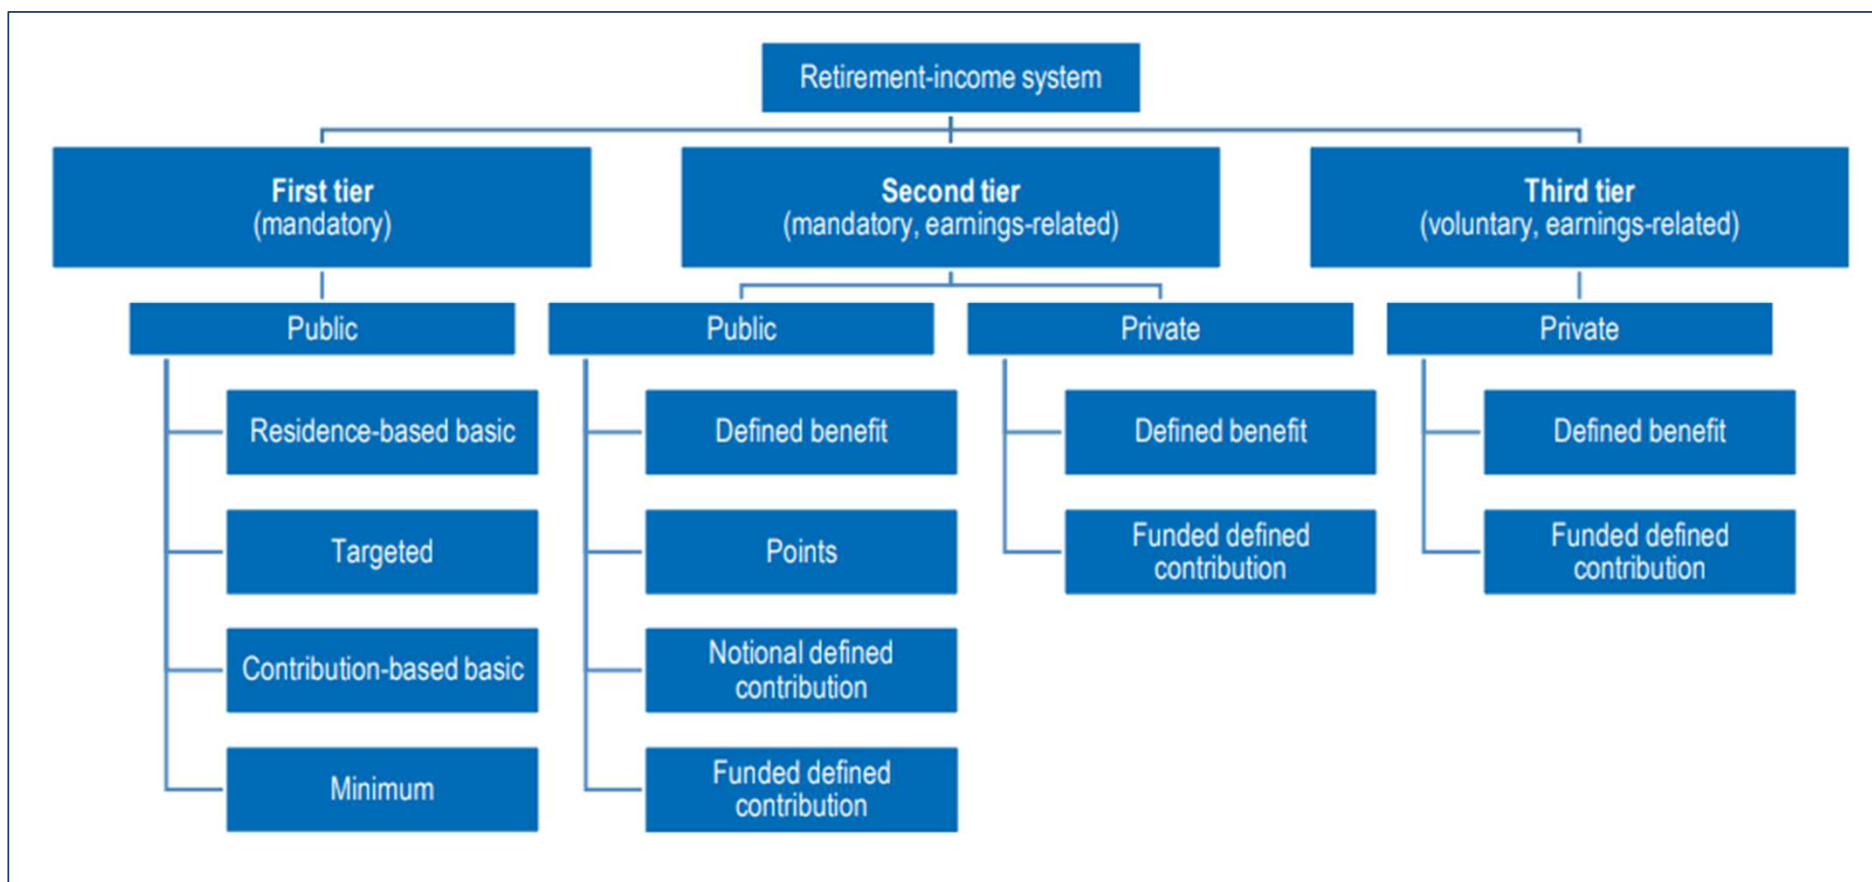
Retirement-income system

First tier
(mandatory)

Second tier
(mandatory, earnings-related)

Third tier
(voluntary, earnings-related)

Public

Residence-based basic

Targeted

Contribution-based basic

Minimum

Public

Defined benefit

Points

Notional defined contribution

Funded defined contribution

Private

Defined benefit

Funded defined contribution

Private

Defined benefit

Funded defined contribution